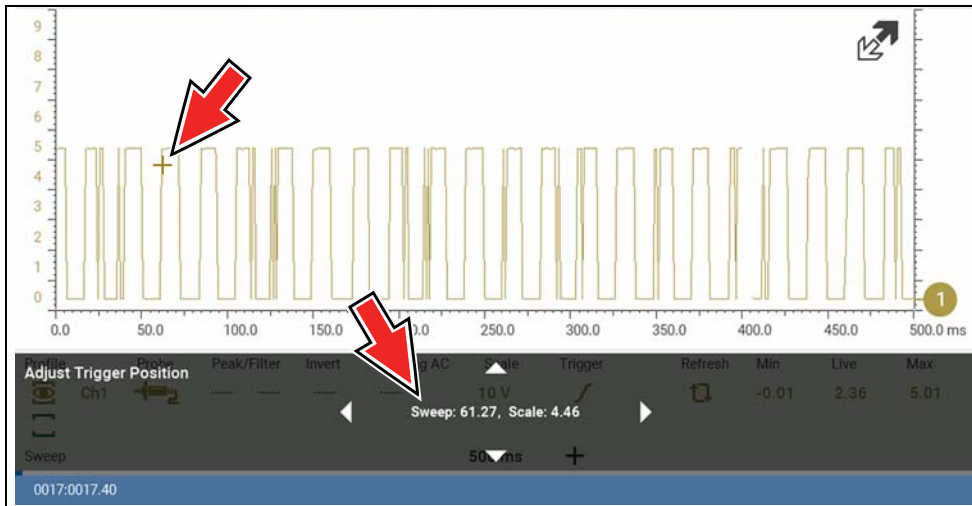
9
8
7
6
5
4
3
2
1
0

1

0.0 50.0 100.0 150.0 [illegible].0 250.0 300.0 350.0 400.0 450.0 500.0 ms

Profile Probe Peak/Filter Invert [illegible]g AC Scale Trigger Refresh Min Live Max

Adjust Trigger Position

Ch1 10 V -0.01 2.36 5.01

Sweep: 61.27, Scale: 4.46

Sweep 50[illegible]ms

0017:0017.40